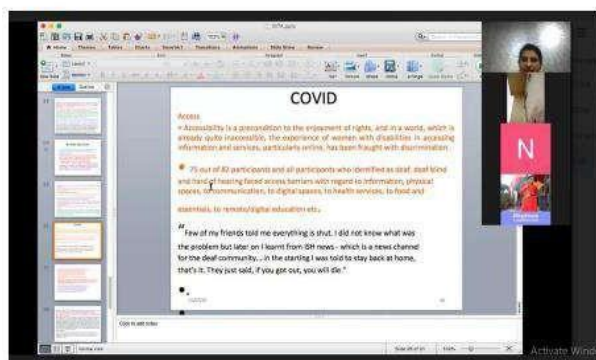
COVID

Access

• Accessibility is a precondition to the enjoyment of rights, and in a world, which is already quite inaccessible, the experience of women with disabilities in accessing information and services, particularly online, has been fraught with discrimination.

• 75 out of 82 participants and all participants who identified as deaf, deaf blind and hard of hearing faced access barriers with regard to information, physical spaces, telecommunication, to digital spaces, to health services, to food and essentials, to remote/digital education etc.,

"Few of my friends told me everything is shut. I did not know what was the problem but later on I learnt from ISH news - which is a news channel for the deaf community... In the starting I was told to stay back at home, that's it. They just said, if you get out, you will die."

N

Click to add notes

Activate Wind